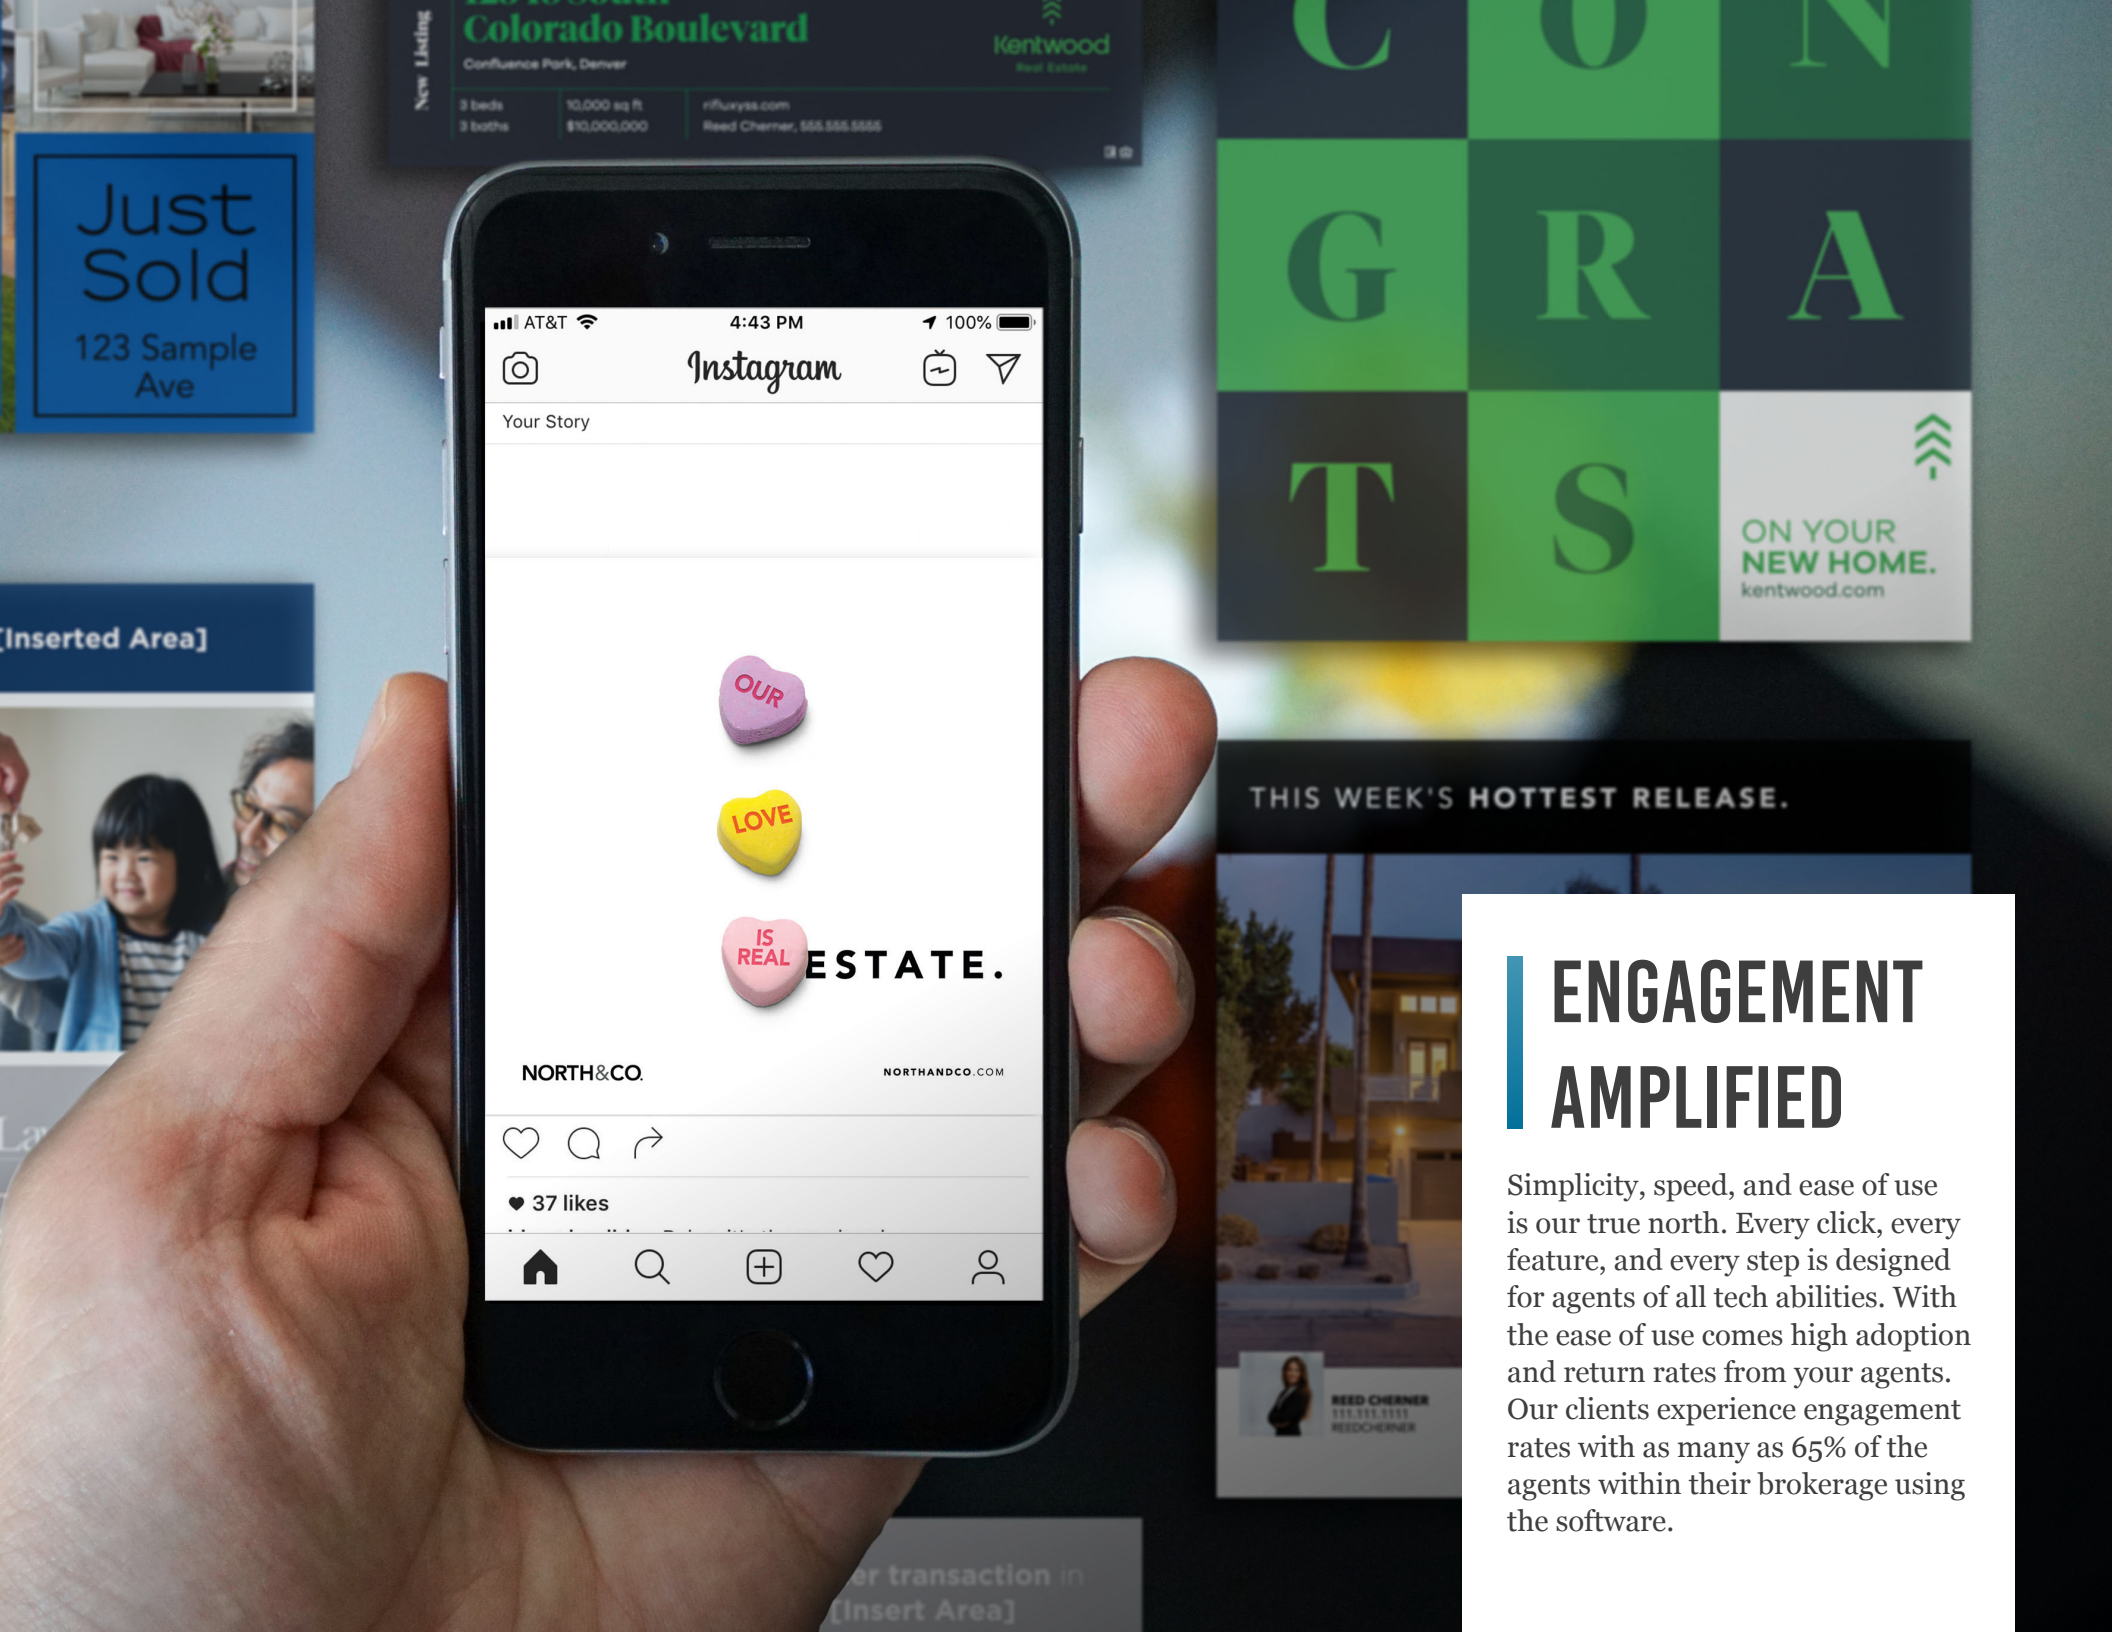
New Listing

Colorado Boulevard

Confluence Park, Denver

Kentwood Real Estate

3 beds
3 baths

10,000 sq ft
$10,000,000

riflurysss.com
Reed Cherner, 555.555.5555

Just Sold
123 Sample Ave

[Inserted Area]

C O N
G R A
T S

ON YOUR NEW HOME.
kentwood.com

THIS WEEK'S HOTTEST RELEASE.

REED CHERNER

er transaction in [Insert Area]

AT&T 4:43 PM 100%

Instagram

Your Story

OUR
LOVE
IS REAL ESTATE.

NORTH&CO.

NORTHANDCO.COM

37 likes

ENGAGEMENT AMPLIFIED

Simplicity, speed, and ease of use is our true north. Every click, every feature, and every step is designed for agents of all tech abilities. With the ease of use comes high adoption and return rates from your agents. Our clients experience engagement rates with as many as 65% of the agents within their brokerage using the software.